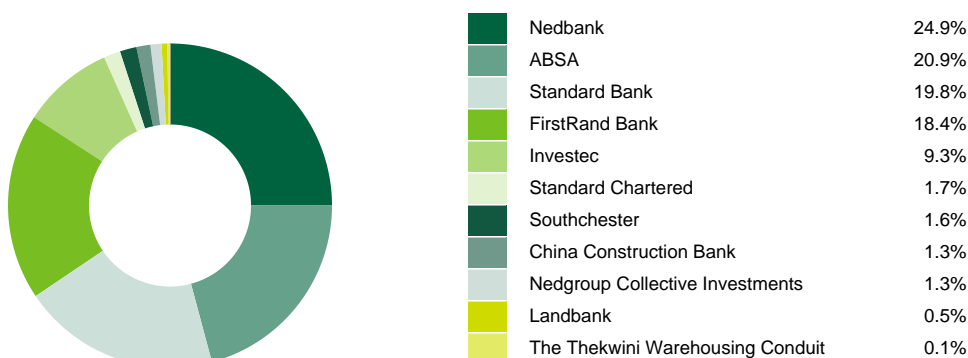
| | |
|---|---|
| Nedbank | 24.9% |
| ABSA | 20.9% |
| Standard Bank | 19.8% |
| FirstRand Bank | 18.4% |
| Investec | 9.3% |
| Standard Chartered | 1.7% |
| Southchester | 1.6% |
| China Construction Bank | 1.3% |
| Nedgroup Collective Investments | 1.3% |
| Landbank | 0.5% |
| The Thekwini Warehousing Conduit | 0.1% |